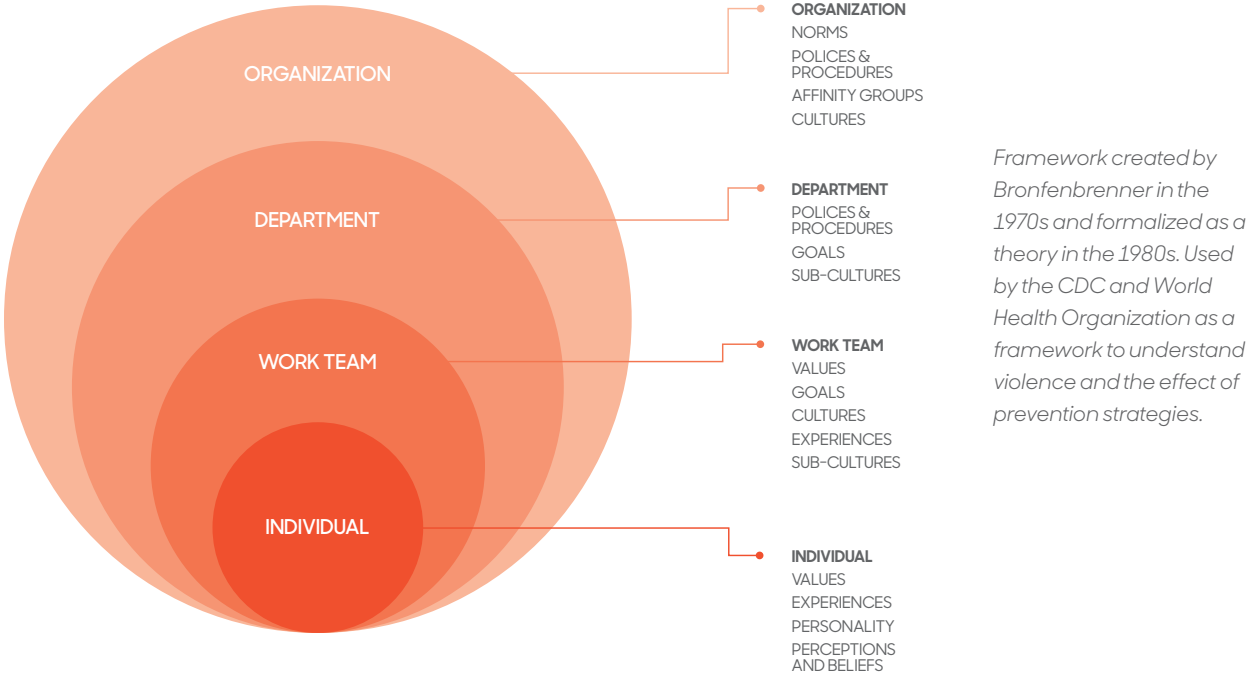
ORGANIZATION

DEPARTMENT

WORK TEAM

INDIVIDUAL

ORGANIZATION
NORMS
POLICES & PROCEDURES
AFFINITY GROUPS
CULTURES

DEPARTMENT
POLICES & PROCEDURES
GOALS
SUB-CULTURES

WORK TEAM
VALUES
GOALS
CULTURES
EXPERIENCES
SUB-CULTURES

INDIVIDUAL
VALUES
EXPERIENCES
PERSONALITY
PERCEPTIONS AND BELIEFS

Framework created by Bronfenbrenner in the 1970s and formalized as a theory in the 1980s. Used by the CDC and World Health Organization as a framework to understand violence and the effect of prevention strategies.